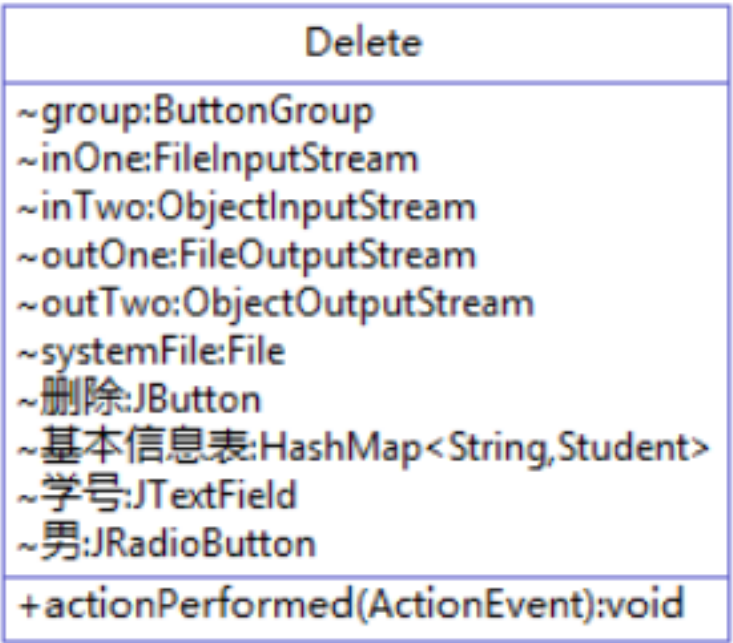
Delete

~group:ButtonGroup
~inOne:FileInputStream
~inTwo:ObjectInputStream
~outOne:FileOutputStream
~outTwo:ObjectOutputStream
~systemFile:File
~删除:JButton
~基本信息表:HashMap<String,Student>
~学号:JTextField
~男:JRadioButton

+actionPerformed(ActionEvent):void